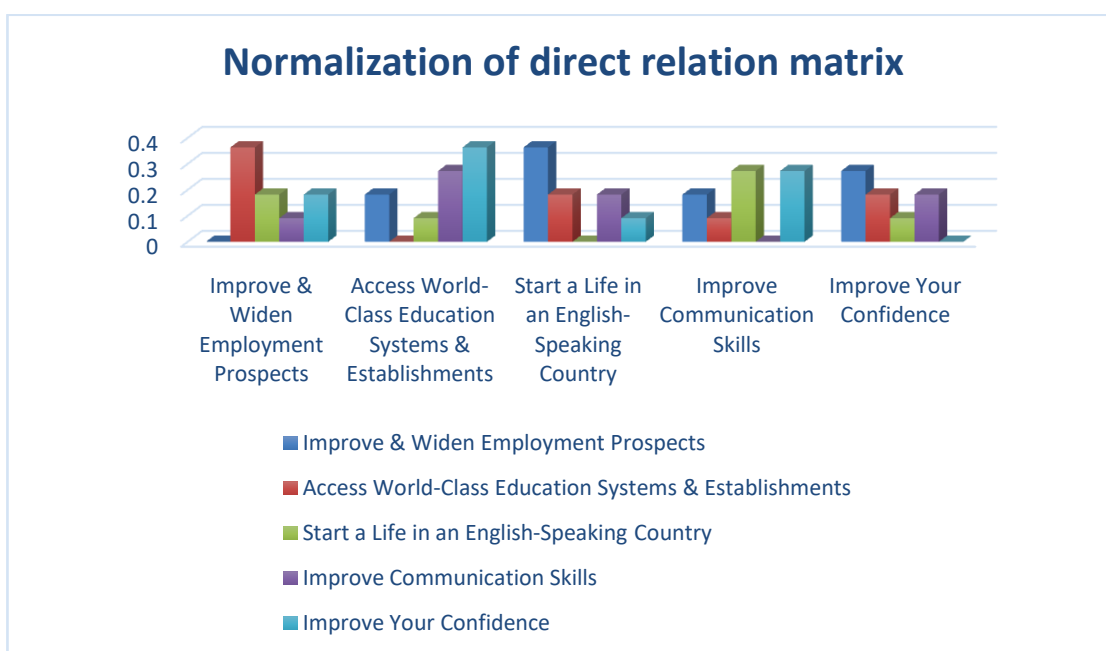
Normalization of direct relation matrix

0.4
0.3
0.2
0.1
0

Improve & Widen Employment Prospects
Access World-Class Education Systems & Establishments
Start a Life in an English-Speaking Country
Improve Communication Skills
Improve Your Confidence

Improve & Widen Employment Prospects
Access World-Class Education Systems & Establishments
Start a Life in an English-Speaking Country
Improve Communication Skills
Improve Your Confidence